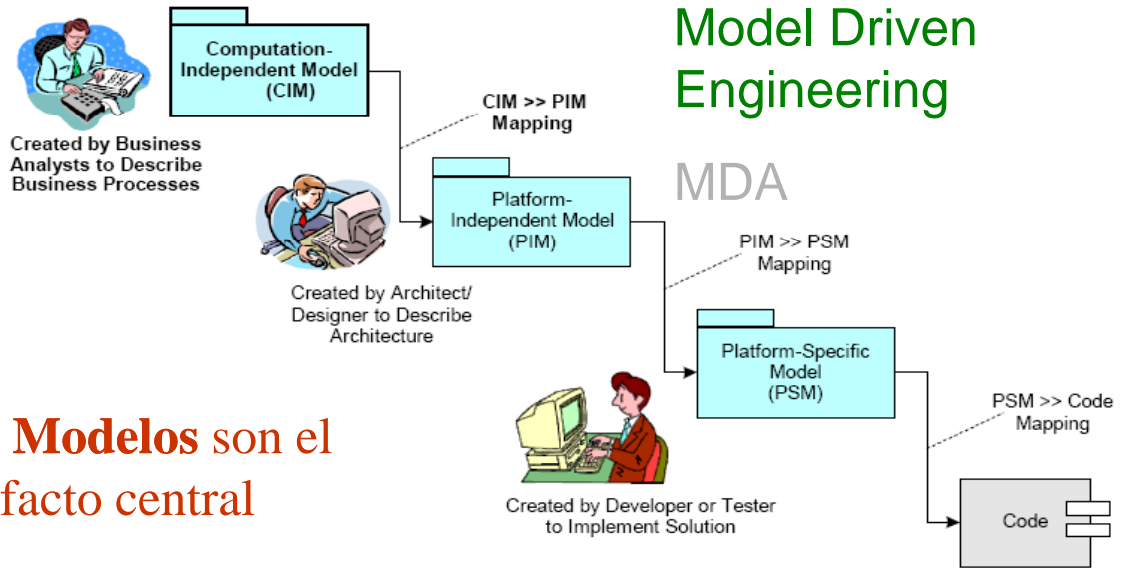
Model Driven Engineering

MDA

Computation-Independent Model (CIM)

Created by Business Analysts to Describe Business Processes

CIM >> PIM Mapping

Platform-Independent Model (PIM)

Created by Architect/ Designer to Describe Architecture

PIM >> PSM Mapping

Platform-Specific Model (PSM)

PSM >> Code Mapping

Created by Developer or Tester to Implement Solution

Code

Modelos son el facto central